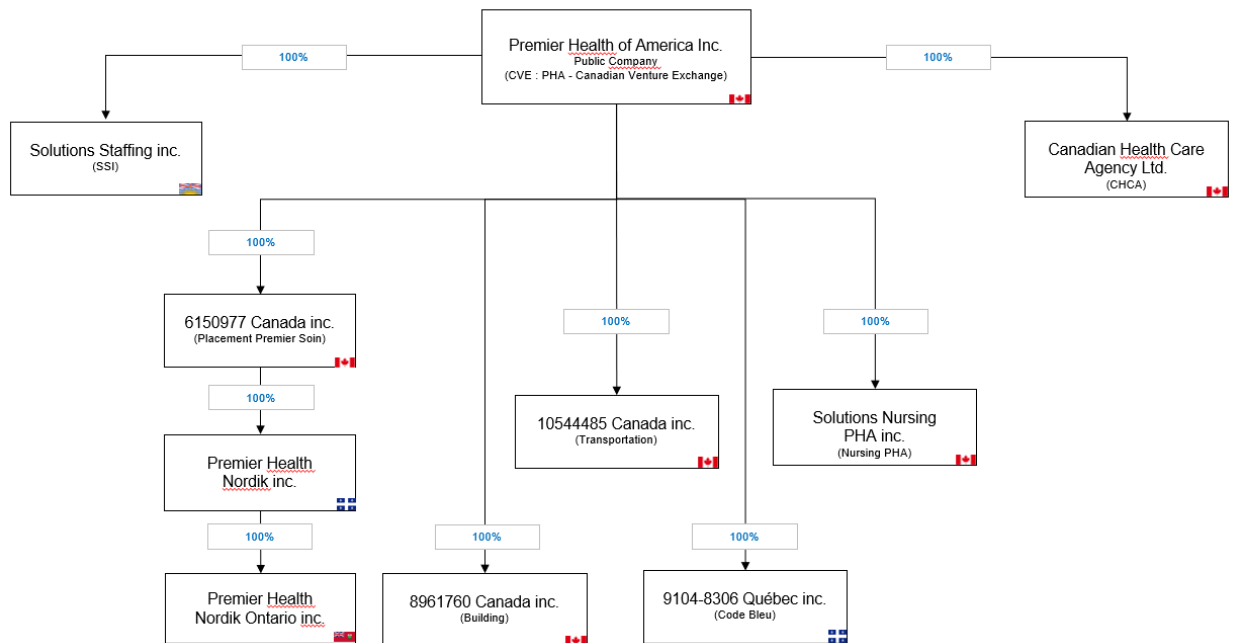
Premier Health of America Inc.
Public Company
(CVE : PHA - Canadian Venture Exchange)

100%

Solutions Staffing inc.
(SSI)

100%

Canadian Health Care Agency Ltd.
(CHCA)

100%

6150977 Canada inc.
(Placement Premier Soin)

100%

10544485 Canada inc.
(Transportation)

100%

Solutions Nursing PHA inc.
(Nursing PHA)

100%

Premier Health Nordik inc.

100%

Premier Health Nordik Ontario inc.

100%

8961760 Canada inc.
(Building)

100%

9104-8306 Québec inc.
(Code Bleu)